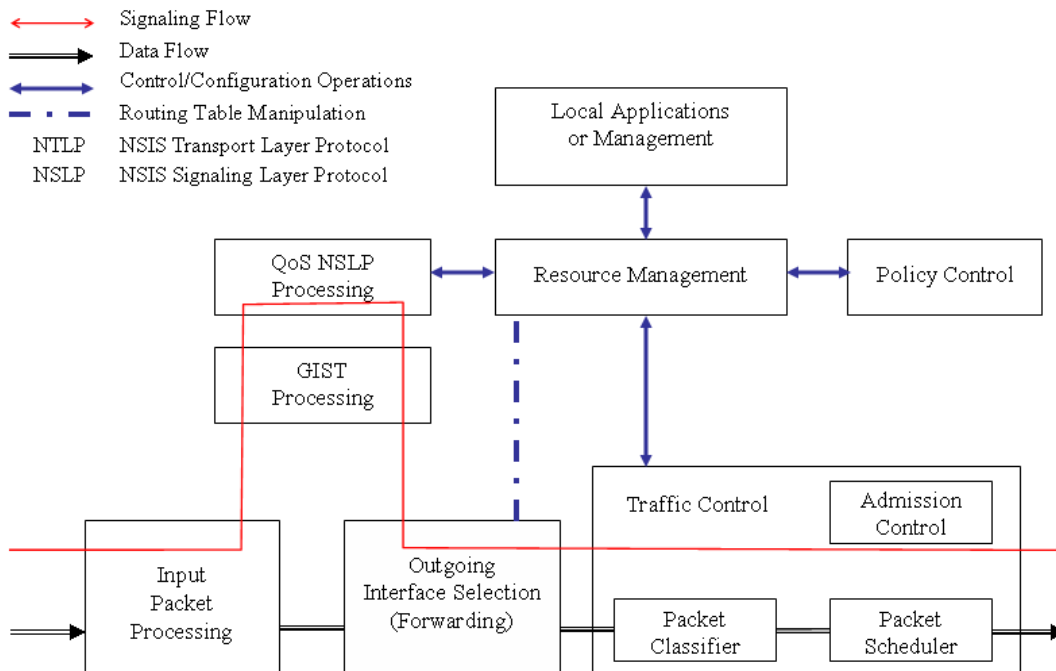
Signaling Flow
Data Flow
Control/Configuration Operations
Routing Table Manipulation
NTLP NSIS Transport Layer Protocol
NSLP NSIS Signaling Layer Protocol

Local Applications or Management

QoS NSLP Processing

Resource Management

Policy Control

GIST Processing

Traffic Control

Admission Control

Input Packet Processing

Outgoing Interface Selection (Forwarding)

Packet Classifier

Packet Scheduler